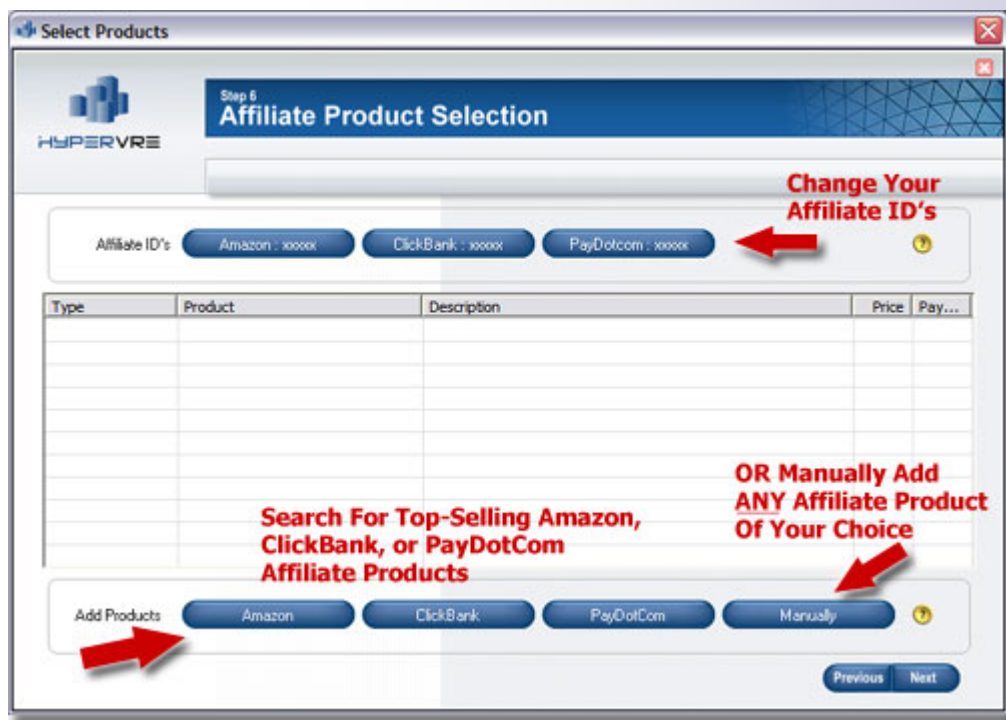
Select Products

HYPERVRE

Step 6
Affiliate Product Selection

Change Your Affiliate ID's

Affiliate ID's Amazon : xxxxx ClickBank : xxxxx PayDotcom : xxxxx

| Type | Product | Description | Price | Pay... |
|---|---|---|---|---|
| | | | | |

OR Manually Add ANY Affiliate Product Of Your Choice

Search For Top-Selling Amazon, ClickBank, or PayDotCom Affiliate Products

Add Products Amazon ClickBank PayDotCom Manually

Previous Next